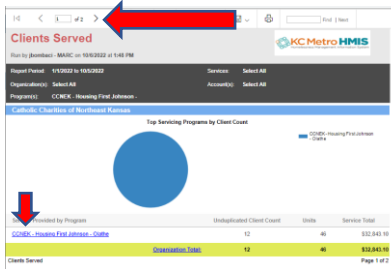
1 of 2

Find | Next

Clients Served

Run by (bombac) - MARC on 10/6/2022 at 1:48 PM

KC Metro HMIS

Report Period: 1/1/2022 to 10/5/2022

Services: Select All

Organization(s): Select All

Account(s): Select All

Program(s): CCNEK - Housing First Johnson -

Catholic Charities of Northeast Kansas

Top Servicing Programs by Client Count

CCNEK - Housing First Johnson - Olathe

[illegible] Provided by Program

Unduplicated Client Count

Units

Service Total

CCNEK - Housing First Johnson - Olathe

12

46

$32,843.10

Organization Total:

12

46

$32,843.10

Clients Served

Page 1 of 2